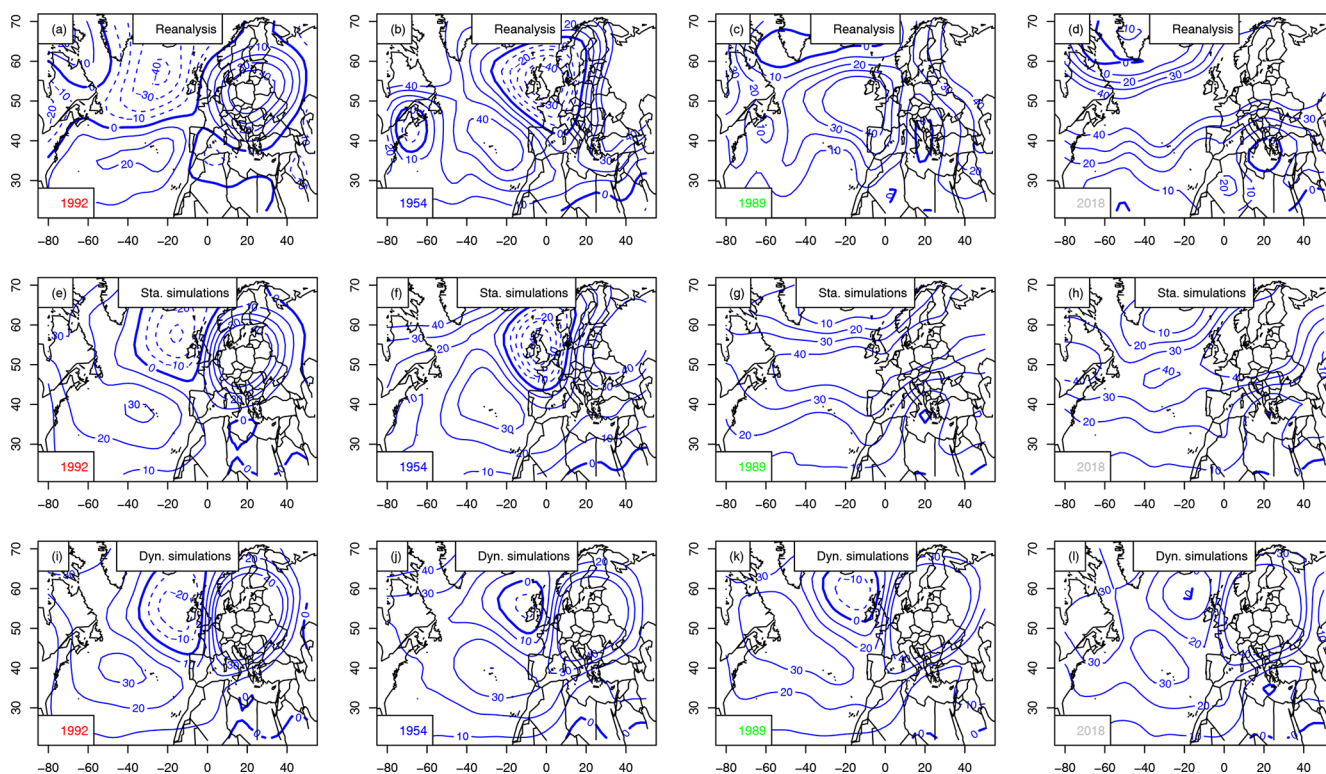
(a) Reanalysis
1992
70 60 50 40 30
-80 -60 -40 -20 0 20 40

(b) Reanalysis
1954
70 60 50 40 30
-80 -60 -40 -20 0 20 40

(c) Reanalysis
1989
70 60 50 40 30
-80 -60 -40 -20 0 20 40

(d) Reanalysis
2018
70 60 50 40 30
-80 -60 -40 -20 0 20 40

(e) Sta. simulations
1992
70 60 50 40 30
-80 -60 -40 -20 0 20 40

(f) Sta. simulations
1954
70 60 50 40 30
-80 -60 -40 -20 0 20 40

(g) Sta. simulations
1989
70 60 50 40 30
-80 -60 -40 -20 0 20 40

(h) Sta. simulations
2018
70 60 50 40 30
-80 -60 -40 -20 0 20 40

(i) Dyn. simulations
1992
70 60 50 40 30
-80 -60 -40 -20 0 20 40

(j) Dyn. simulations
1954
70 60 50 40 30
-80 -60 -40 -20 0 20 40

(k) Dyn. simulations
1989
70 60 50 40 30
-80 -60 -40 -20 0 20 40

(l) Dyn. simulations
2018
70 60 50 40 30
-80 -60 -40 -20 0 20 40